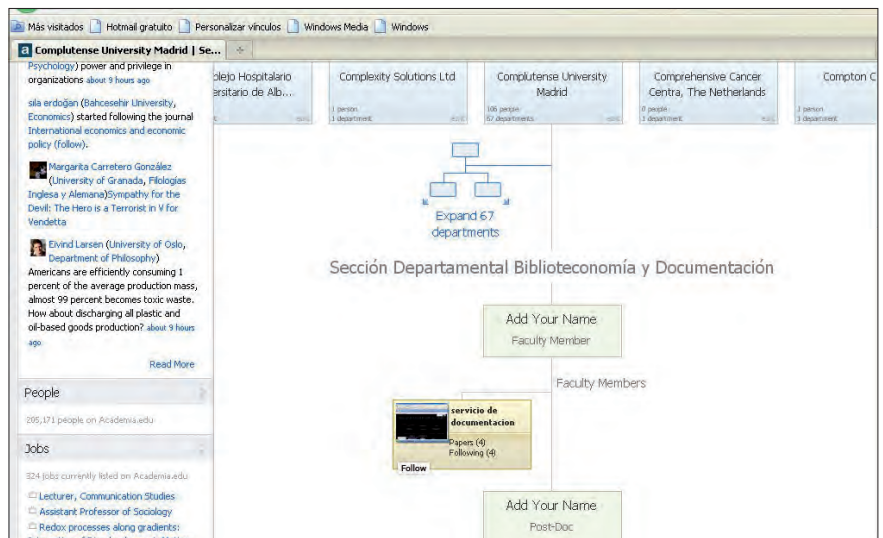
Más visitados Hotmail gratuito Personalizar vínculos Windows Media Windows

Complutense University Madrid | Se...

Psychology) power and privilege in organizations about 9 hours ago

sila erdoğan (Bahcesehir University, Economics) started following the journal International economics and economic policy (follow).

Margarita Carretero González (University of Granada, Filologías Inglesa y Alemana)Sympathy for the Devil: The Hero is a Terrorist in V for Vendetta

Eivind Larsen (University of Oslo, Department of Philosophy) Americans are efficiently consuming 1 percent of the average production mass, almost 99 percent becomes toxic waste. How about discharging all plastic and oil-based goods production? about 9 hours ago

Read More

People

295,171 people on Academia.edu

Jobs

324 jobs currently listed on Academia.edu

Lecturer, Communication Studies
Assistant Professor of Sociology
Redox processes along gradients:

...plejo Hospitalario ...rsitario de Alb...

Complexity Solutions Ltd
1 person
1 department

Complutense University Madrid
106 people
67 departments

Comprehensive Cancer Centra, The Netherlands
0 people
1 department

Compton C...
1 person
1 department

Expand 67 departments

Sección Departamental Biblioteconomía y Documentación

Add Your Name
Faculty Member

Faculty Members

servicio de documentacion
Papers (4)
Following (4)
Follow

Add Your Name
Post-Doc